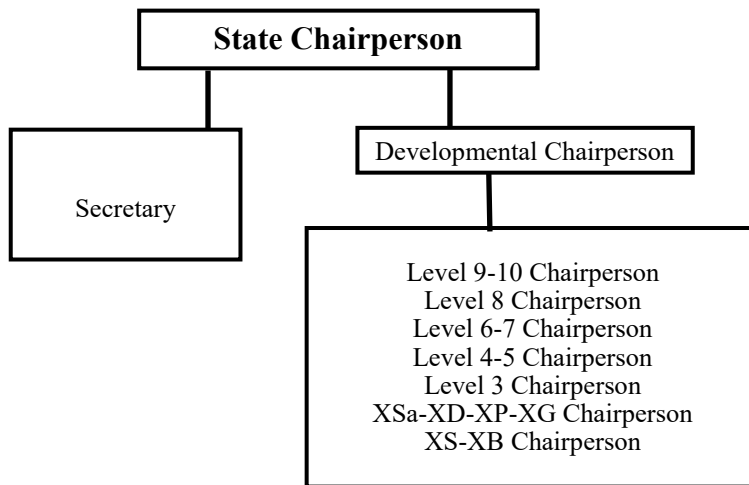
State Chairperson

Secretary

Developmental Chairperson

Level 9-10 Chairperson
Level 8 Chairperson
Level 6-7 Chairperson
Level 4-5 Chairperson
Level 3 Chairperson
XSa-XD-XP-XG Chairperson
XS-XB Chairperson